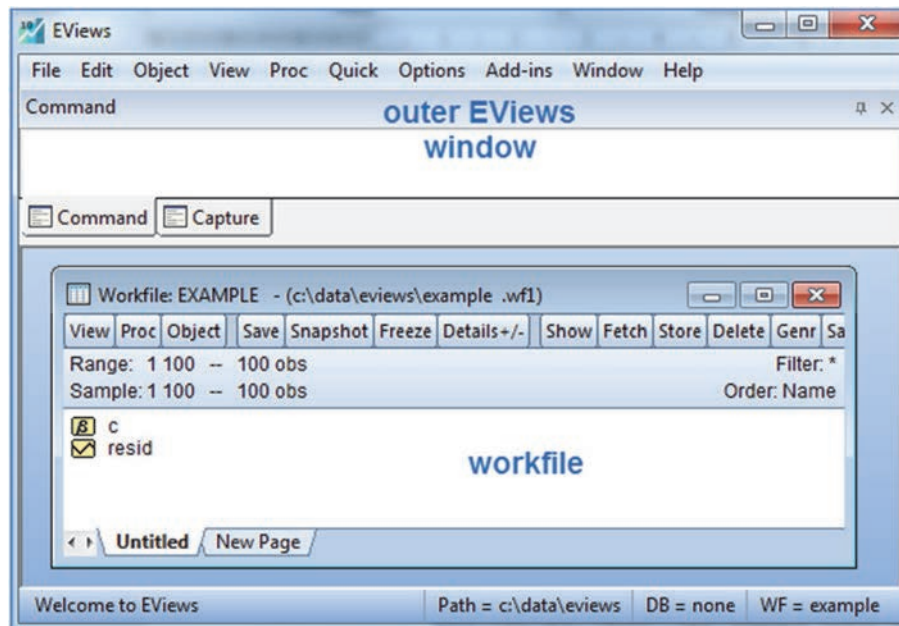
EViews

File Edit Object View Proc Quick Options Add-ins Window Help

Command

outer EViews window

Command Capture

Workfile: EXAMPLE - (c:\data\eviews\example .wf1)

View Proc Object Save Snapshot Freeze Details+/- Show Fetch Store Delete Genr Sa

Range: 1 100 -- 100 obs
Filter: *

Sample: 1 100 -- 100 obs
Order: Name

$\beta$ c
resid

workfile

Untitled New Page

Welcome to EViews
Path = c:\data\eviews
DB = none
WF = example